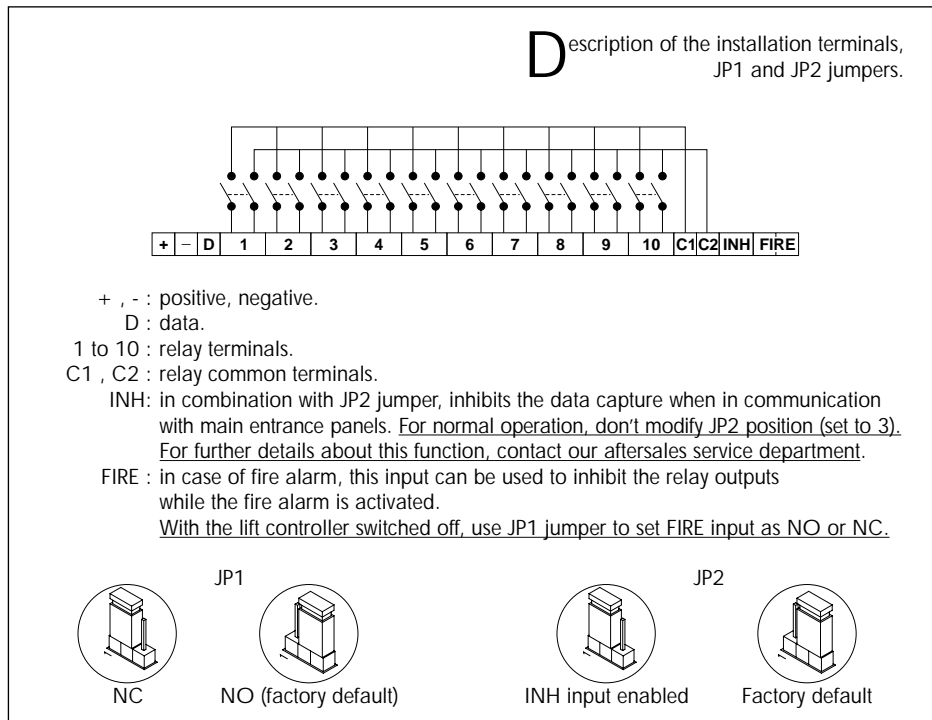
Description of the installation terminals, JP1 and JP2 jumpers.

| + | – | D | 1 | 2 | 3 | 4 | 5 | 6 | 7 | 8 | 9 | 10 | C1 | C2 | INH | FIRE |
|---|---|---|---|---|---|---|---|---|---|---|---|---|---|---|---|---|

+ , - : positive, negative.
D : data.
1 to 10 : relay terminals.
C1 , C2 : relay common terminals.
INH: in combination with JP2 jumper, inhibits the data capture when in communication with main entrance panels. For normal operation, don't modify JP2 position (set to 3). For further details about this function, contact our aftersales service department.
FIRE : in case of fire alarm, this input can be used to inhibit the relay outputs while the fire alarm is activated.
With the lift controller switched off, use JP1 jumper to set FIRE input as NO or NC.

JP1
NC
NO (factory default)

JP2
INH input enabled
Factory default